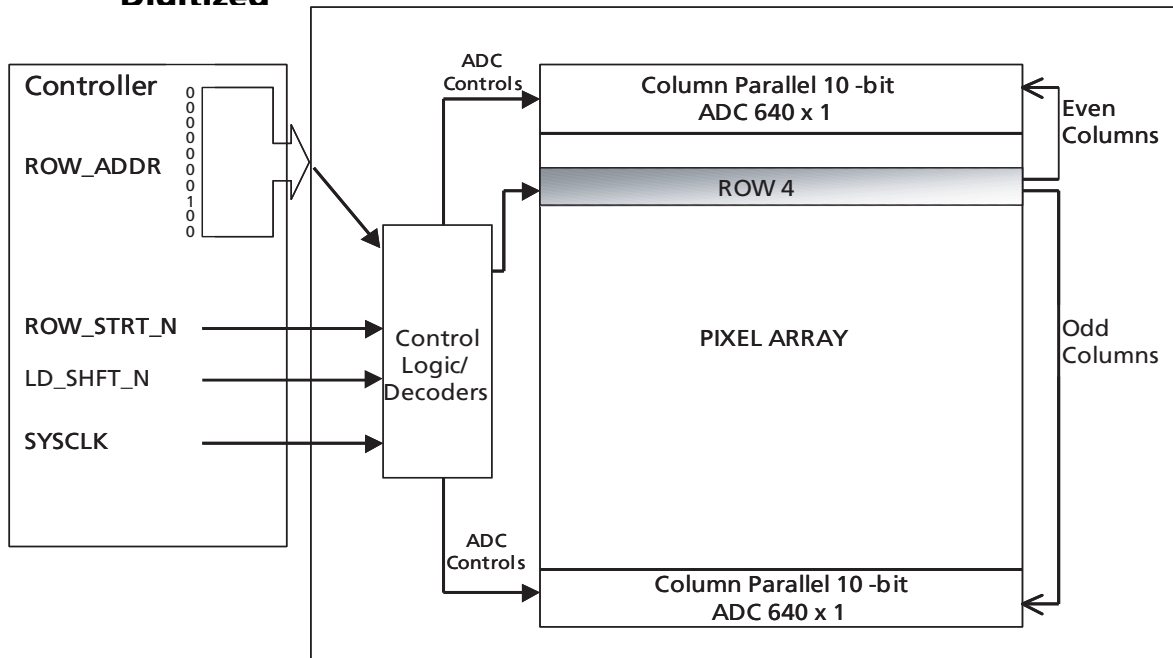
Digitized

Controller

ROW_ADDR

0
0
0
0
0
0
0
0
1
0
0

ROW_STRT_N

LD_SHFT_N

SYSCLK

ADC Controls

Control Logic/ Decoders

ADC Controls

Column Parallel 10 -bit ADC 640 x 1

ROW 4

PIXEL ARRAY

Column Parallel 10 -bit ADC 640 x 1

Even Columns

Odd Columns